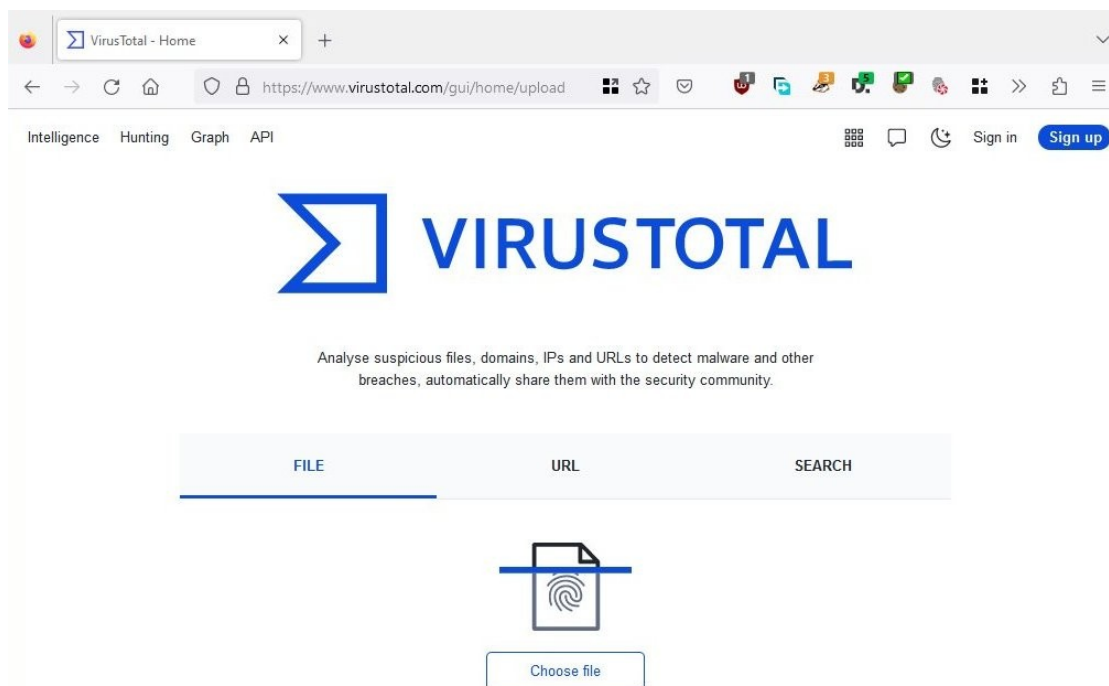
VirusTotal - Home

https://www.virustotal.com/gui/home/upload

Intelligence Hunting Graph API

Sign in Sign up

VIRUSTOTAL

Analyse suspicious files, domains, IPs and URLs to detect malware and other breaches, automatically share them with the security community.

FILE URL SEARCH

Choose file